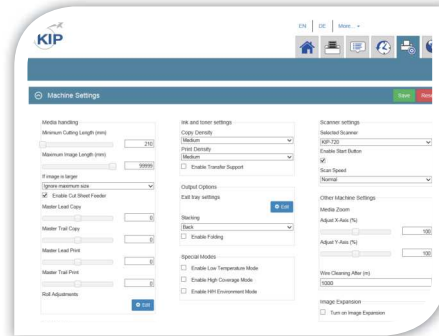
KIP

EN | DE | More

Machine Settings

Save

Rem

Media handling

Minimum Cutting Length (mm)

210

Maximum Image Length (mm)

99999

If image is larger

Ignore maximum size

Enable Cut Sheet Feeder

Master Lead Copy

0

Master Trail Copy

0

Master Lead Print

0

Master Trail Print

0

Roll Adjustments

Edit

Ink and toner settings

Copy Density

Medium

Print Density

Medium

Enable Transfer Support

Output Options

Exit tray settings

Edit

Stacking

Back

Enable Folding

Special Modes

Enable Low Temperature Mode

Enable High Coverage Mode

Enable HIH Environment Mode

Scanner settings

Selected Scanner

KIP 720

Enable Start Button

Scan Speed

Normal

Other Machine Settings

Media Zoom

Adjust X-Axis (%)

100

Adjust Y-Axis (%)

100

Wire Cleaning After (m)

1000

Image Expansion

Turn on Image Expansion